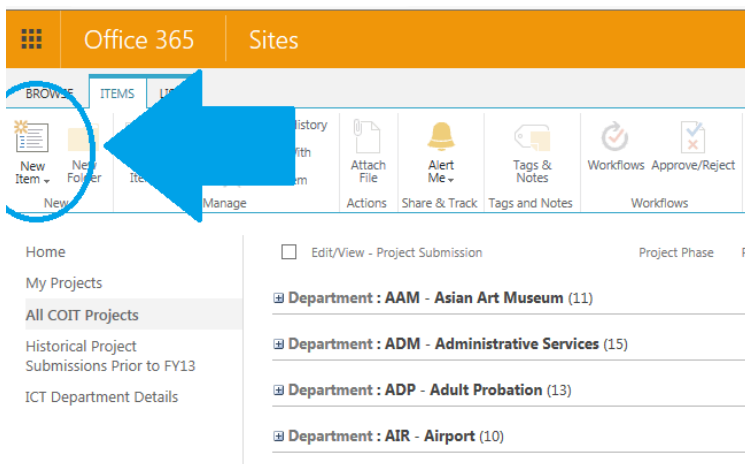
Office 365 Sites

BROWSE ITEMS LI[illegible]

New Item New Folder Ite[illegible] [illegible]istory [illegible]ith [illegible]em Attach File Alert Me Tags & Notes Workflows Approve/Reject

New Manage Actions Share & Track Tags and Notes Workflows

Home
My Projects
All COIT Projects
Historical Project Submissions Prior to FY13
ICT Department Details

Edit/View - Project Submission Project Phase

Department : AAM - Asian Art Museum (11)
Department : ADM - Administrative Services (15)
Department : ADP - Adult Probation (13)
Department : AIR - Airport (10)